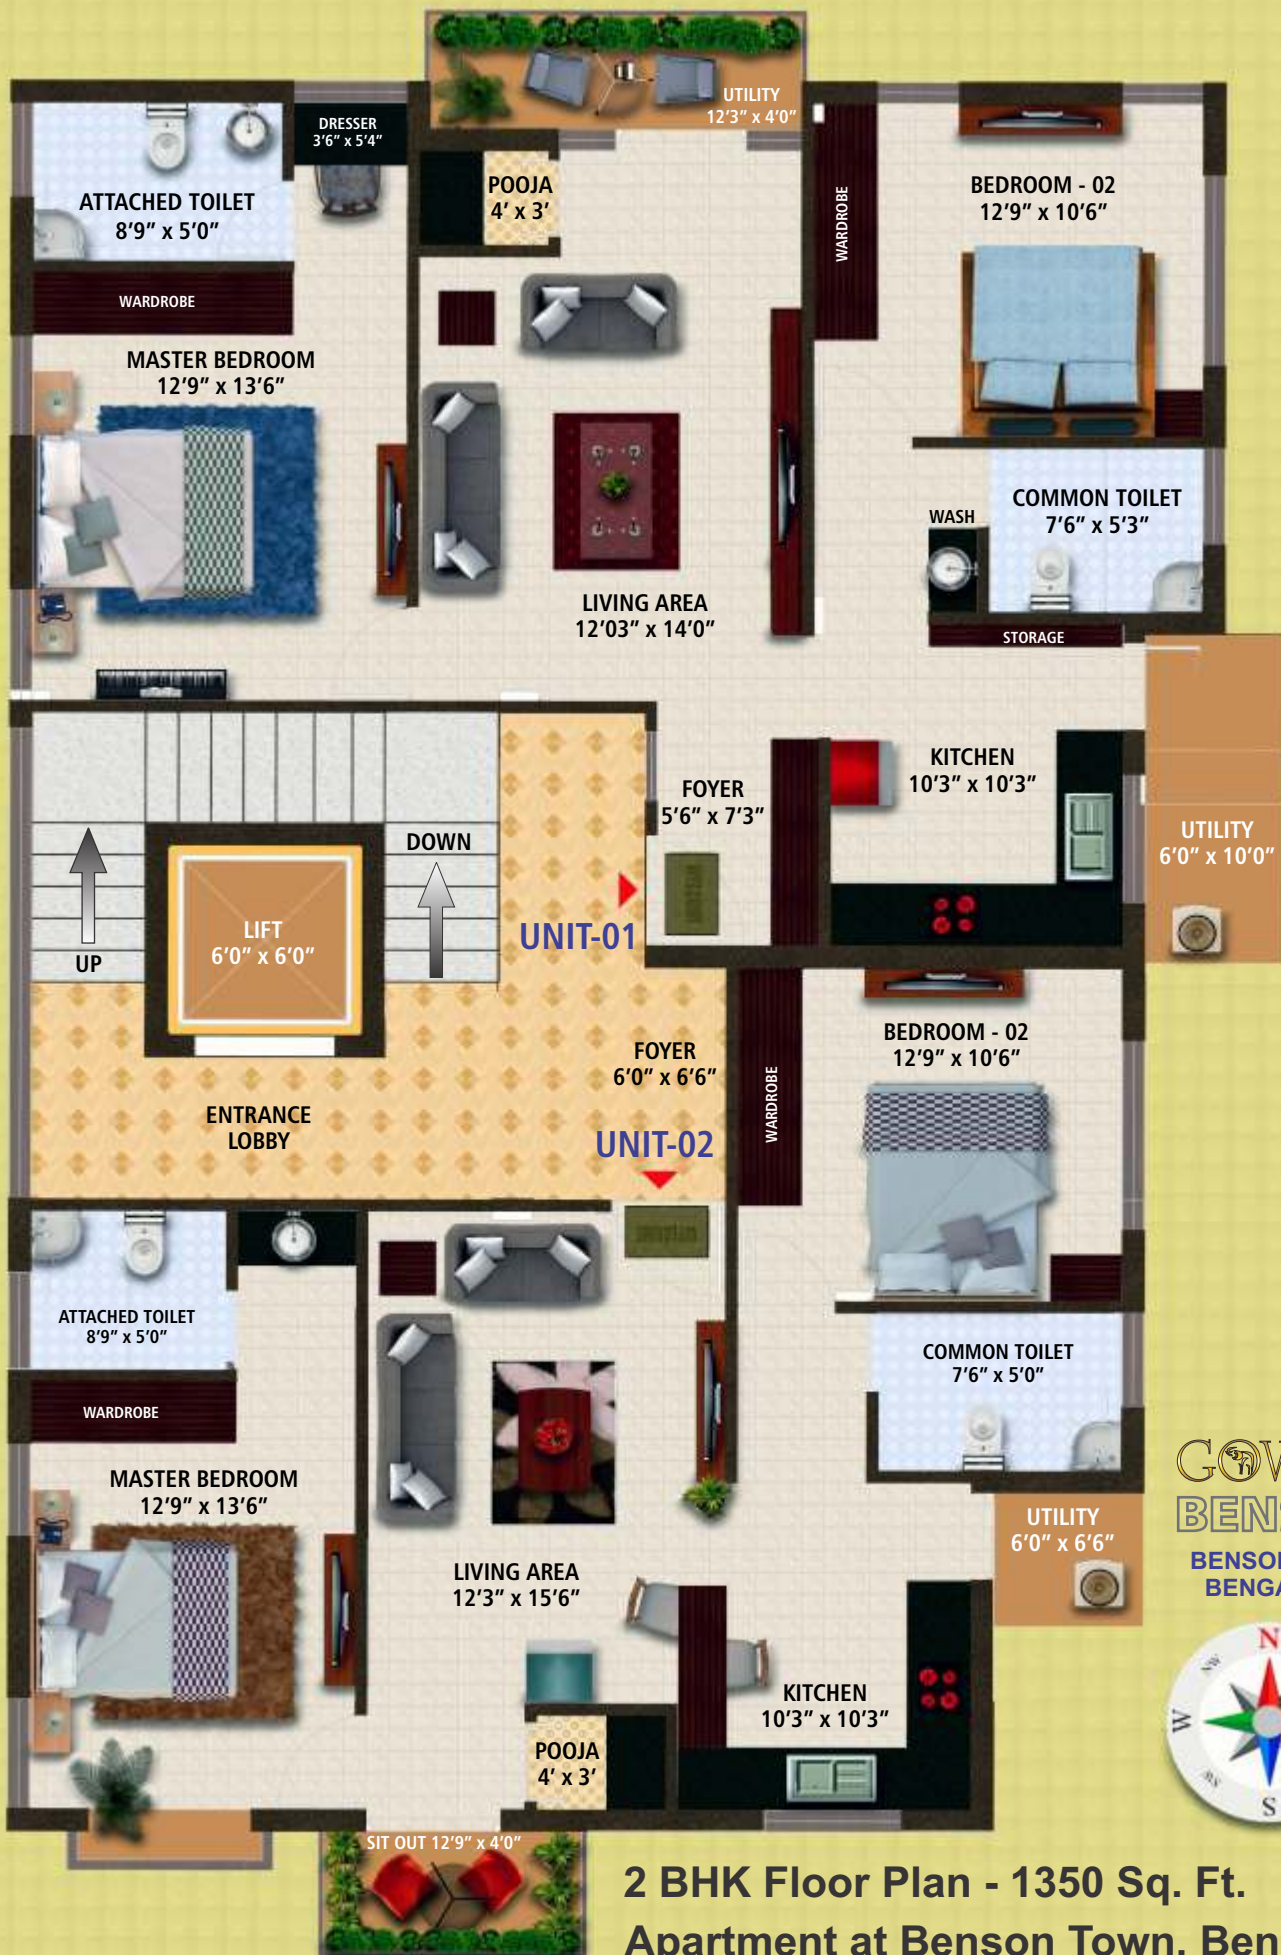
UTILITY
12'3" x 4'0"

DRESSER
3'6" x 5'4"

ATTACHED TOILET
8'9" x 5'0"

WARDROBE

POOJA
4' x 3'

WARDROBE

BEDROOM - 02
12'9" x 10'6"

MASTER BEDROOM
12'9" x 13'6"

LIVING AREA
12'03" x 14'0"

WASH

COMMON TOILET
7'6" x 5'3"

STORAGE

KITCHEN
10'3" x 10'3"

FOYER
5'6" x 7'3"

UTILITY
6'0" x 10'0"

UP

DOWN

LIFT
6'0" x 6'0"

UNIT-01

FOYER
6'0" x 6'6"

WARDROBE

BEDROOM - 02
12'9" x 10'6"

ENTRANCE
LOBBY

UNIT-02

ATTACHED TOILET
8'9" x 5'0"

WARDROBE

COMMON TOILET
7'6" x 5'0"

MASTER BEDROOM
12'9" x 13'6"

UTILITY
6'0" x 6'6"

LIVING AREA
12'3" x 15'6"

KITCHEN
10'3" x 10'3"

POOJA
4' x 3'

SIT OUT 12'9" x 4'0"

GO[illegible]
BEN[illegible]
BENSO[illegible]
BENGA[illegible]

N
W
S

2 BHK Floor Plan - 1350 Sq. Ft.
Apartment at Benson Town, Ben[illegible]